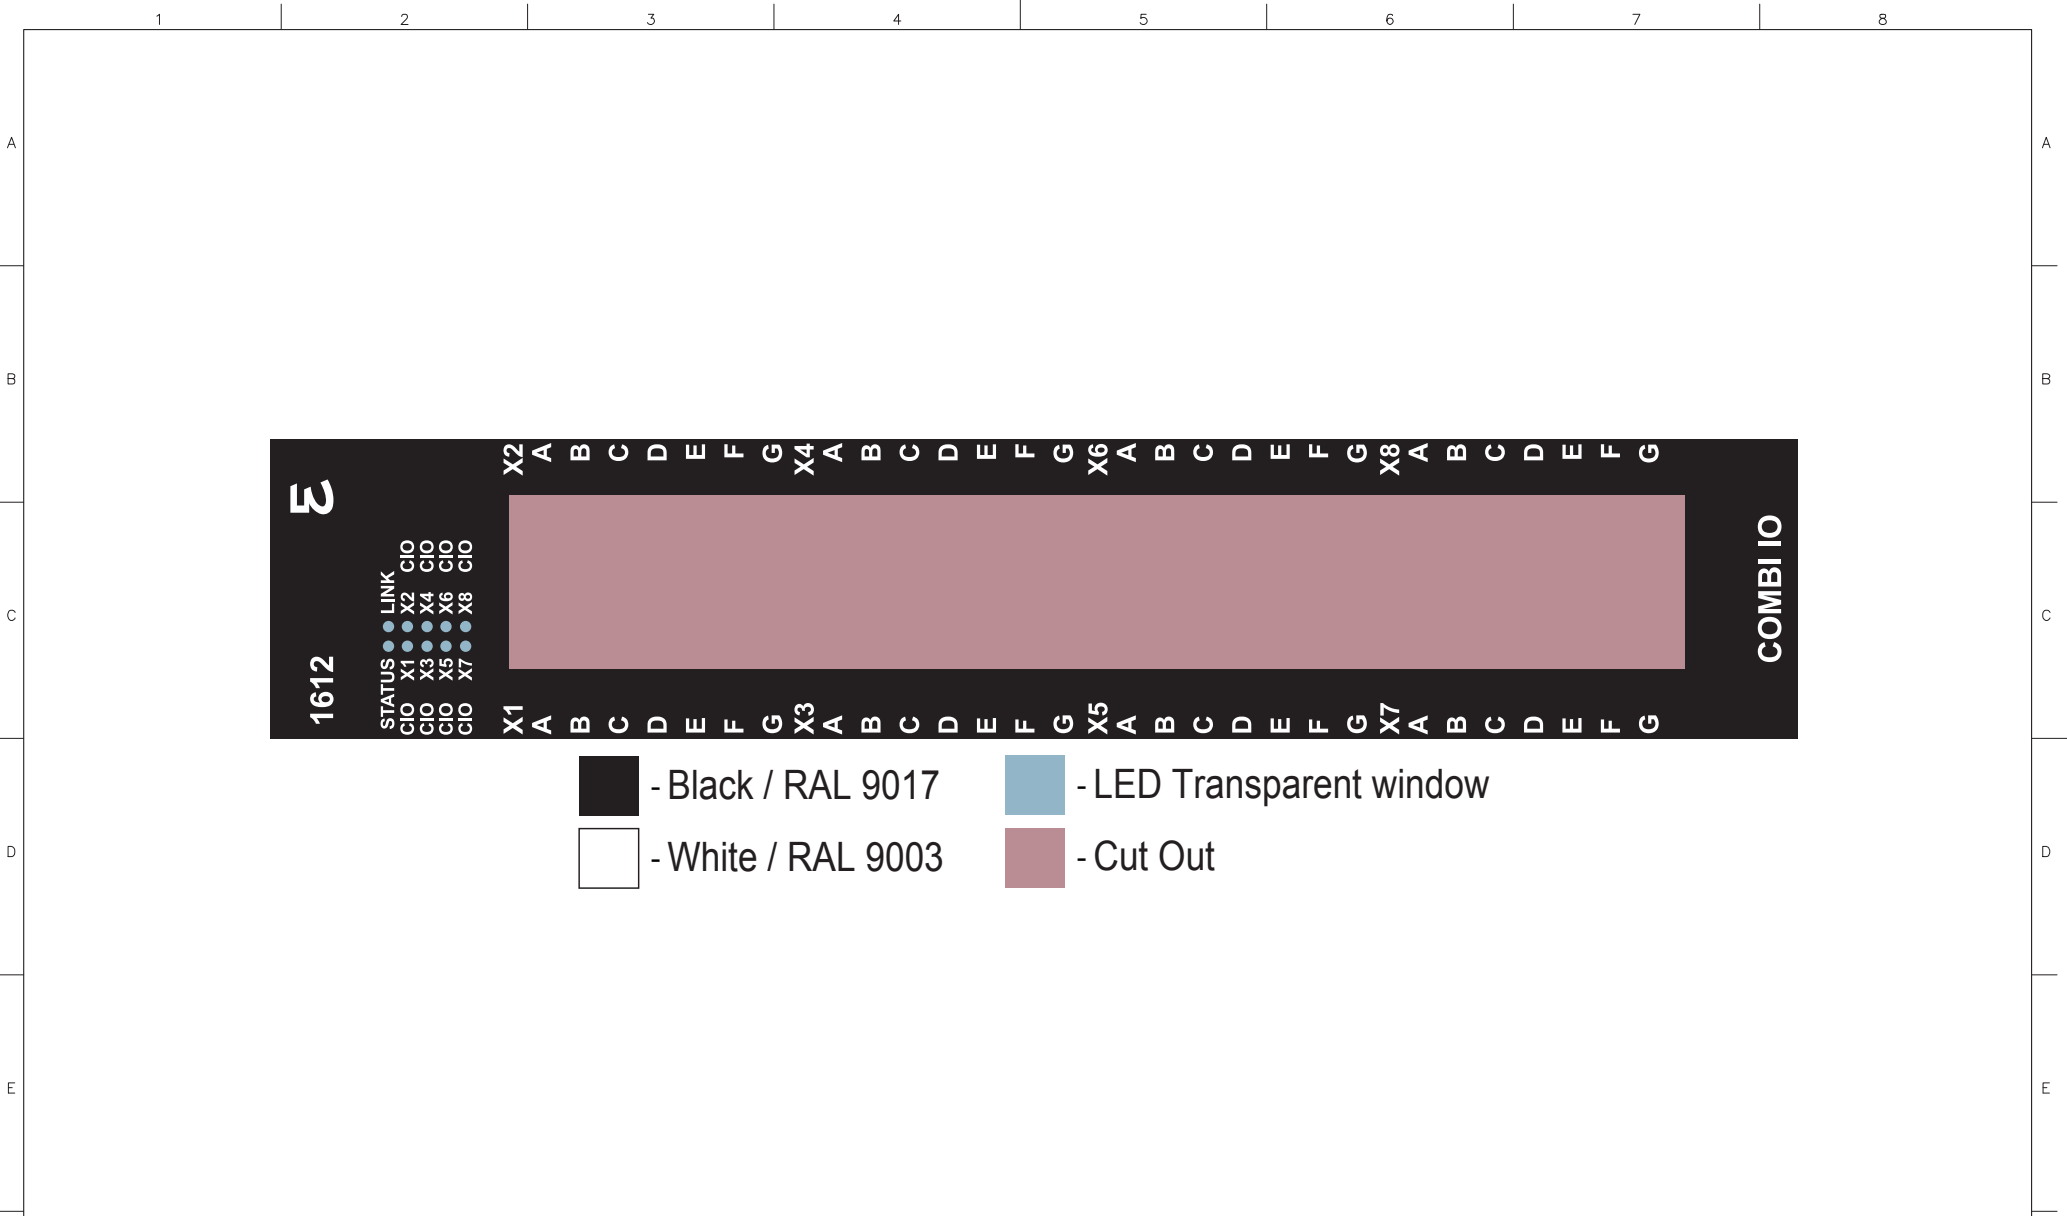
1 2 3 4 5 6 7 8

A B C D E

X2 A B C D E F G X4 A B C D E F G X6 A B C D E F G X8 A B C D E F G

E

LINK X2 CIO X4 CIO X6 CIO X8 CIO

STATUS X1 CIO X3 CIO X5 CIO X7 CIO

1612

COMBI IO

X1 A B C D E F G X3 A B C D E F G X5 A B C D E F G X7 A B C D E F G

- Black / RAL 9017
- White / RAL 9003
- LED Transparent window
- Cut Out